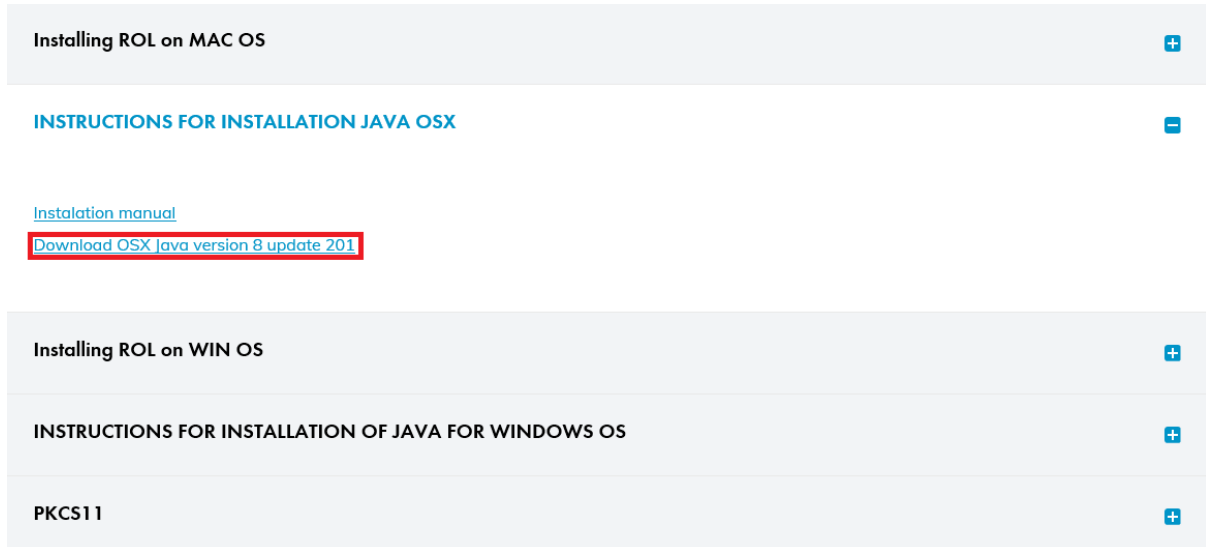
Installing ROL on MAC OS

INSTRUCTIONS FOR INSTALLATION JAVA OSX

Instalation manual

Download OSX Java version 8 update 201

Installing ROL on WIN OS

INSTRUCTIONS FOR INSTALLATION OF JAVA FOR WINDOWS OS

PKCS11